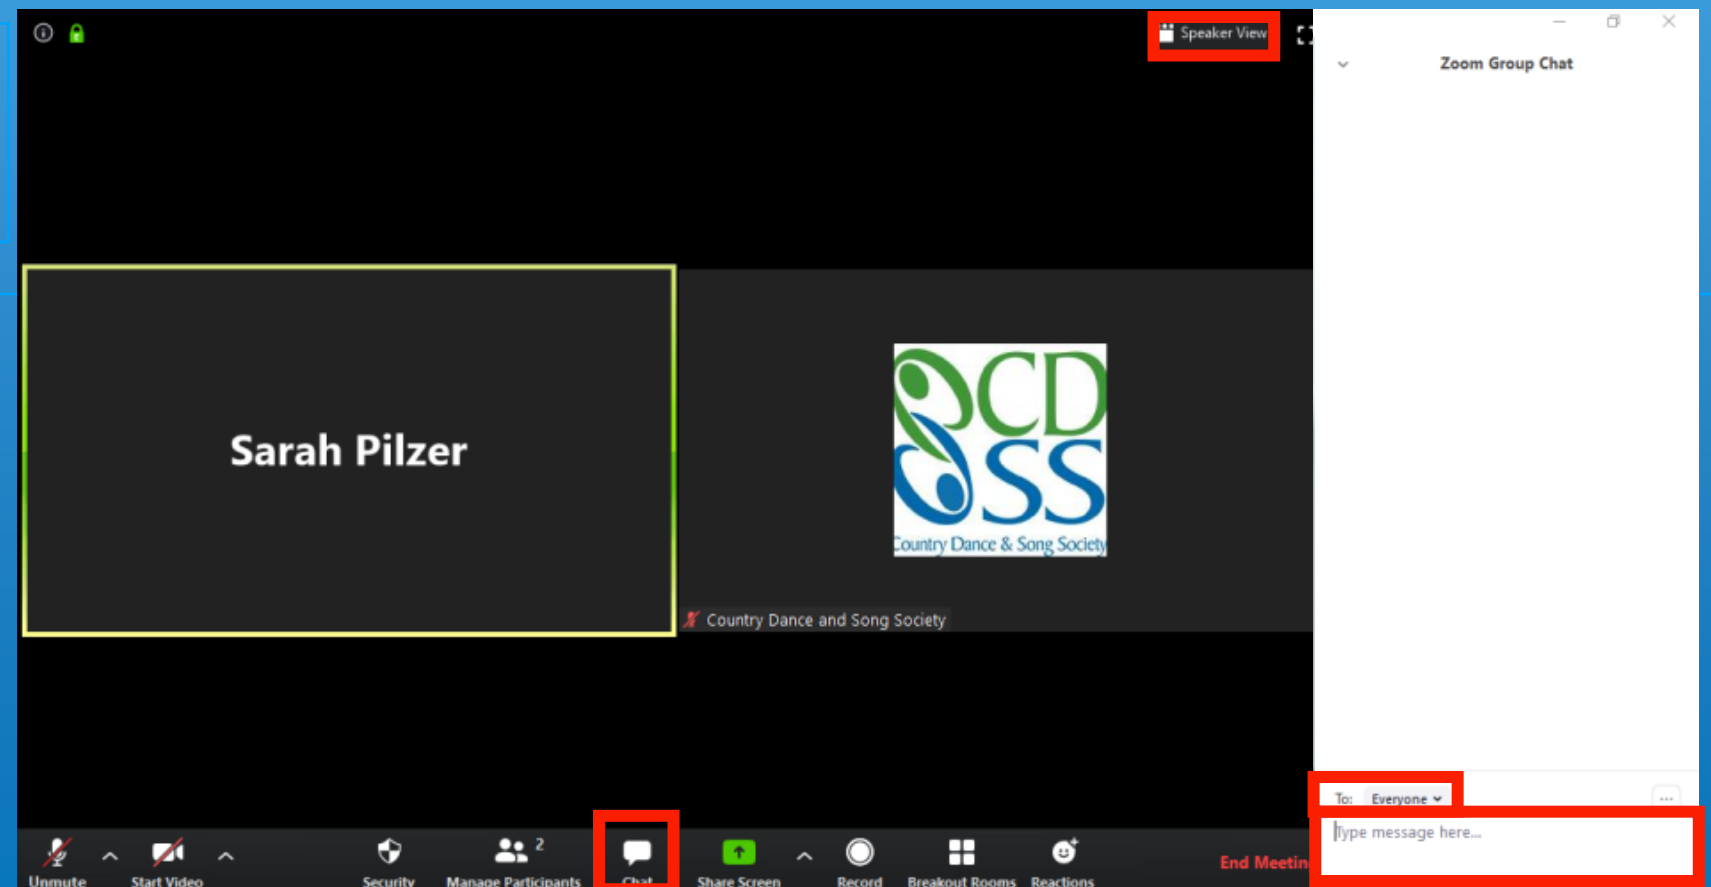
Speaker View

Zoom Group Chat

Sarah Pilzer

CD SS Country Dance & Song Society

Country Dance and Song Society

To: Everyone

Type message here...

Unmute
Start Video
Security
Manage Participants 2
Chat
Share Screen
Record
Breakout Rooms
Reactions
End Meetin